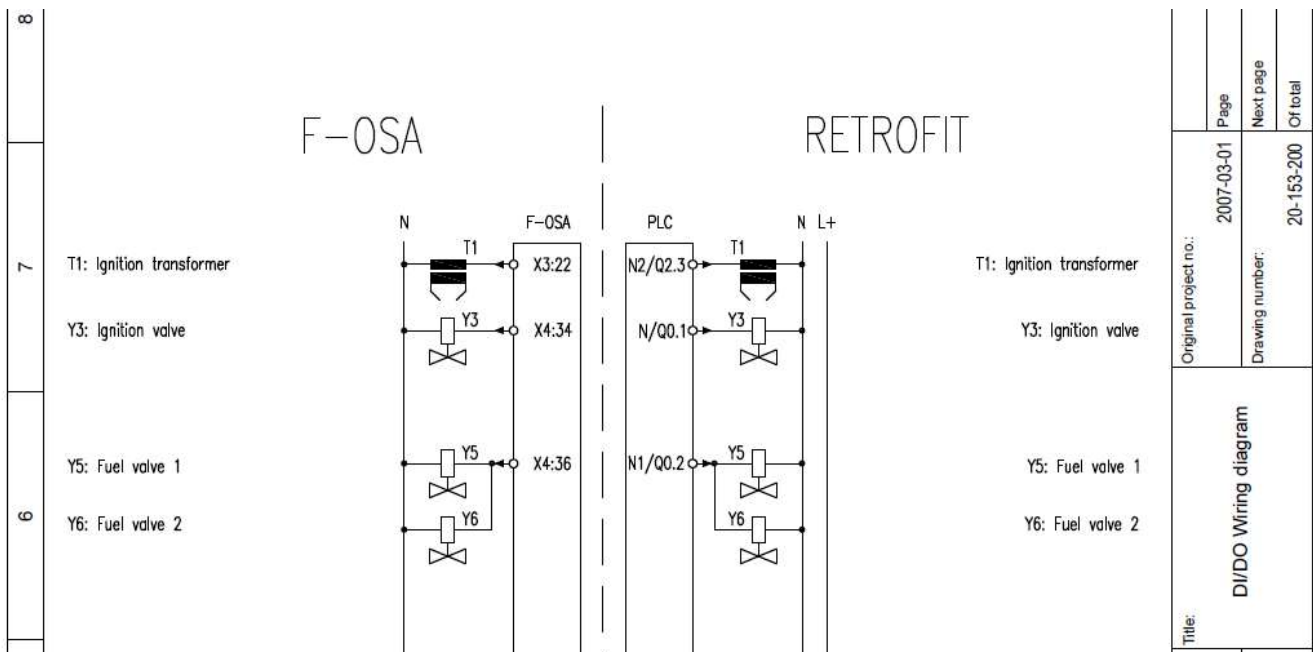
8

7

6

F-OSA

RETROFIT

N

F-OSA

PLC

N L+

T1

T1

T1: Ignition transformer

X3:22

N2/Q2.3

T1: Ignition transformer

Y3

Y3

Y3: Ignition valve

X4:34

N/Q0.1

Y3: Ignition valve

Y5

Y5

Y5: Fuel valve 1

X4:36

N1/Q0.2

Y5: Fuel valve 1

Y6

Y6

Y6: Fuel valve 2

Y6: Fuel valve 2

Original project no.:

2007-03-01

Page

Next page

Of total

Drawing number:

20-153-200

Title:

DI/DO Wiring diagram